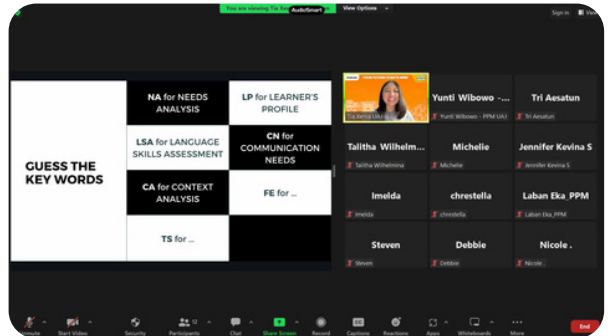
You are viewing Tia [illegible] AudioSmart View Options

Sign in

GUESS THE KEY WORDS

NA for NEEDS ANALYSIS

LP for LEARNER'S PROFILE

LSA for LANGUAGE SKILLS ASSESSMENT

CN for COMMUNICATION NEEDS

CA for CONTEXT ANALYSIS

FE for ...

TS for ...

Tia Xenia UAI

Yunti Wibowo -...
Yunti Wibowo - PPM UAI

Tri Aesatun
Tri Aesatun

Talitha Wilhelm...
Talitha Wilhelmina

Michelie
Michelie

Jennifer Kevina S
Jennifer Kevina S

Imelda
Imelda

chrestella
chrestella

Laban Eka_PPM
Laban Eka_PPM

Steven
Steven

Debbie
Debbie

Nicole .
Nicole .

Unmute Start Video Security Participants 12 Chat Share Screen Record Captions Reactions Apps Whiteboards More End